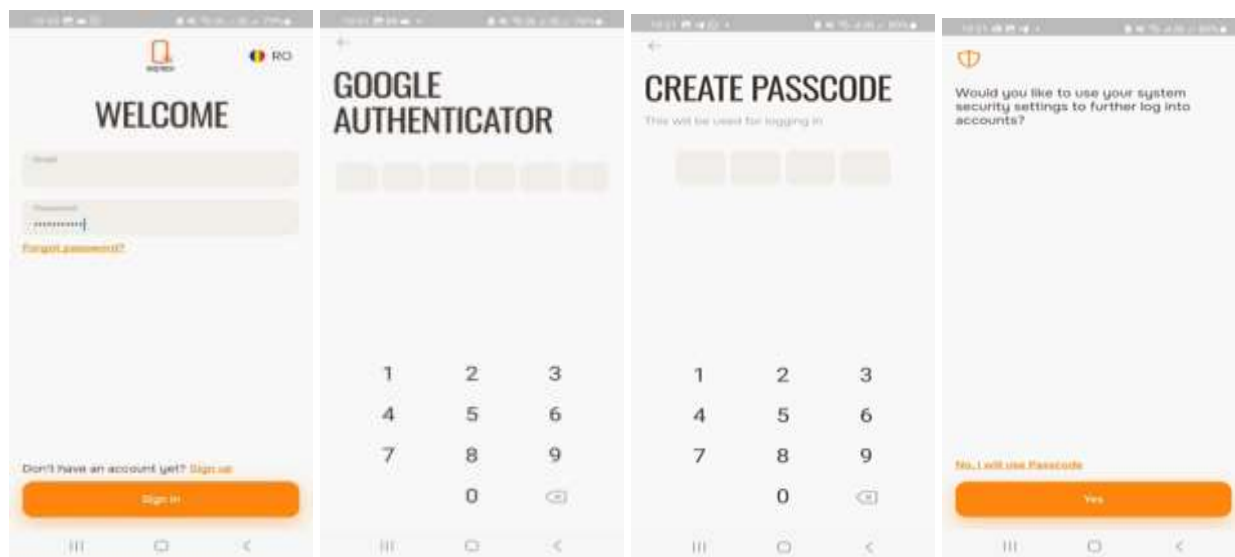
RO

WELCOME

Email

Password

Forgot password?

Don't have an account yet? Sign up

Sign in

GOOGLE AUTHENTICATOR

1 2 3
4 5 6
7 8 9
0

CREATE PASSCODE

This will be used for logging in

1 2 3
4 5 6
7 8 9
0

Would you like to use your system security settings to further log into accounts?

No, I will use Passcode

Yes